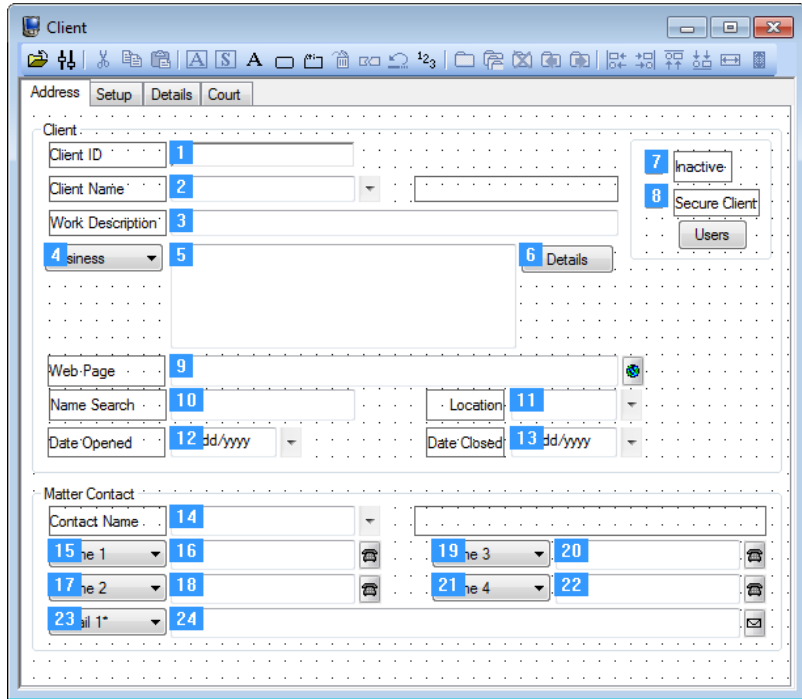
Client

Address | Setup | Details | Court

Client

Client ID 1

Client Name 2

Work Description 3

4 siness 5

6 Details

7 Inactive

8 Secure Client

Users

Web Page 9

Name Search 10

Location 11

Date Opened 12 dd/yyyy

Date Closed 13 dd/yyyy

Matter Contact

Contact Name 14

15 ne 1 16

19 ne 3 20

17 ne 2 18

21 ne 4 22

23 ail 1* 24